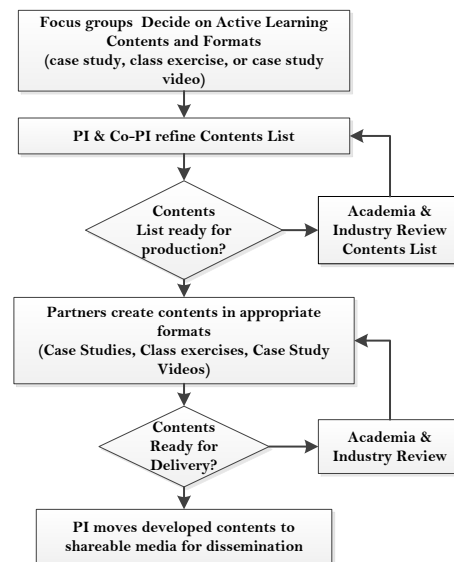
Focus groups Decide on Active Learning Contents and Formats (case study, class exercise, or case study video)

PI & Co-PI refine Contents List

Contents List ready for production?

Academia & Industry Review Contents List

Partners create contents in appropriate formats (Case Studies, Class exercises, Case Study Videos)

Contents Ready for Delivery?

Academia & Industry Review

PI moves developed contents to shareable media for dissemination